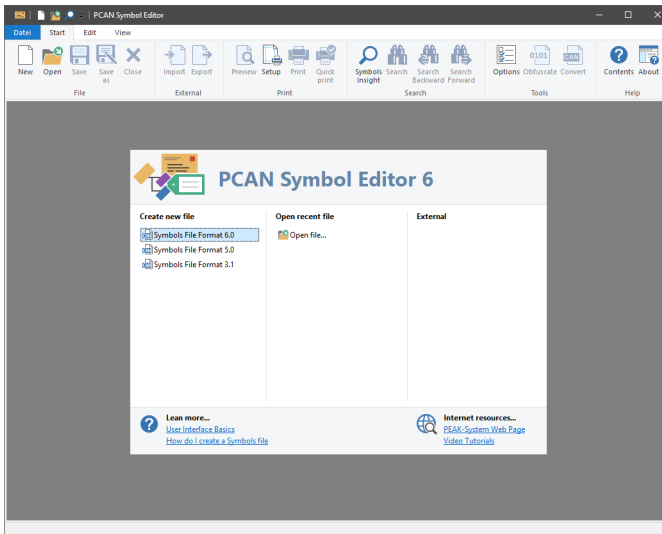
PCAN Symbol Editor

Datei Start Edit View

New Open Save Save as Close
File

Import Export
External

Preview Setup Print Quick print
Print

Symbols Insight Search Search Backward Search Forward
Search

Options Obfuscate Convert
Tools

Contents About
Help

PCAN Symbol Editor 6

Create new file
Symbols File Format 6.0
Symbols File Format 5.0
Symbols File Format 3.1

Open recent file
Open file...

External

Lean more...
User Interface Basics
How do I create a Symbols file

Internet resources...
PEAK-System Web Page
Video Tutorials